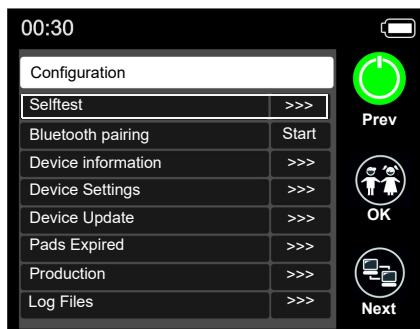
00:30

Configuration

| | |
|---|---|
| Selftest | >>> |
| Bluetooth pairing | Start |
| Device information | >>> |
| Device Settings | >>> |
| Device Update | >>> |
| Pads Expired | >>> |
| Production | >>> |
| Log Files | >>> |

Prev

OK

Next